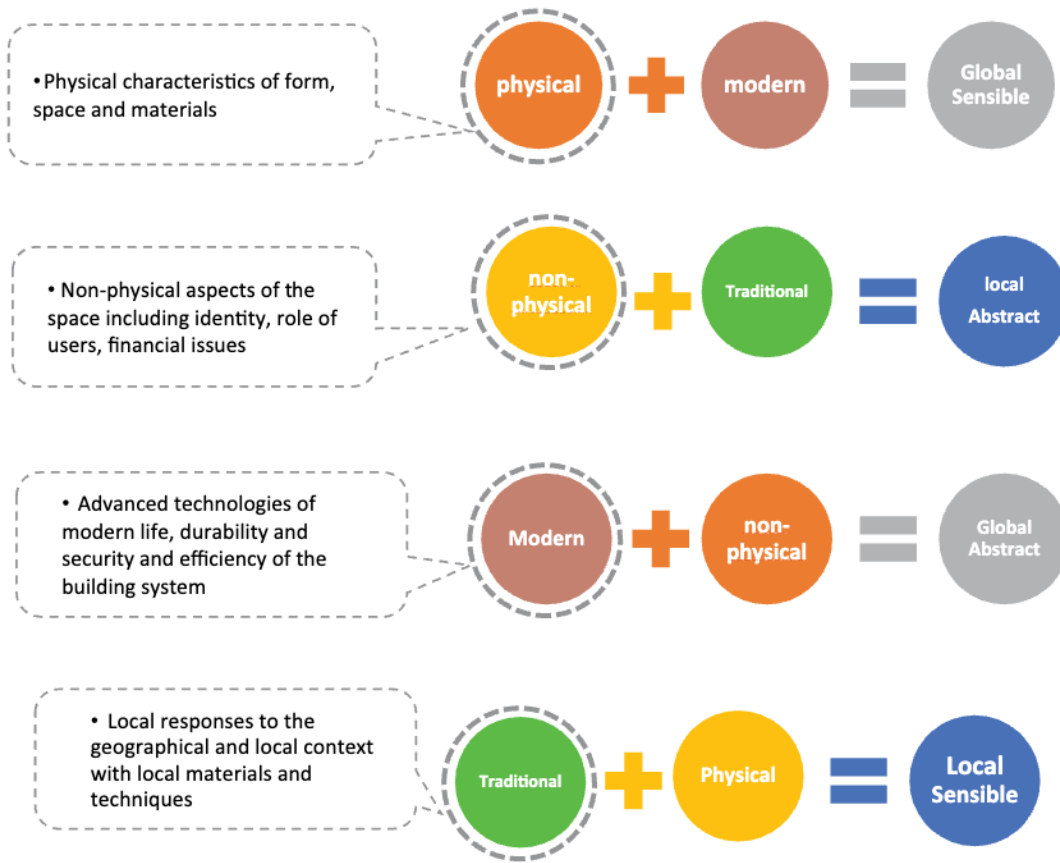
•Physical characteristics of form, space and materials

physical

modern

Global Sensible

• Non-physical aspects of the space including identity, role of users, financial issues

non-physical

Traditional

local Abstract

• Advanced technologies of modern life, durability and security and efficiency of the building system

Modern

non-physical

Global Abstract

• Local responses to the geographical and local context with local materials and techniques

Traditional

Physical

Local Sensible